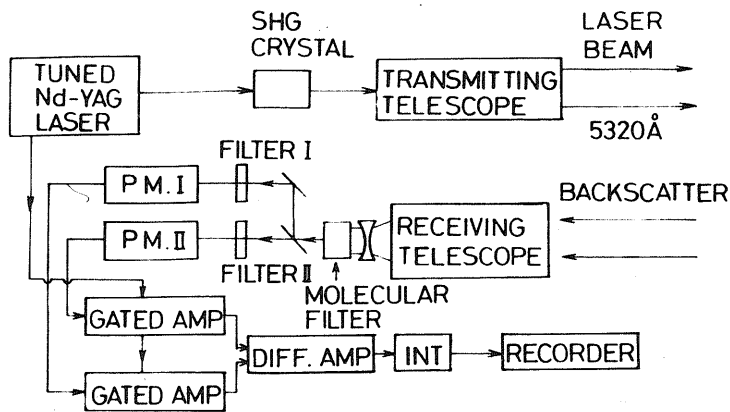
SHG CRYSTAL

LASER BEAM

TUNED Nd-YAG LASER

TRANSMITTING TELESCOPE

5320Å

FILTER I

P.M. I

BACKSCATTER

P.M. II

RECEIVING TELESCOPE

FILTER II

MOLECULAR FILTER

GATED AMP

DIFF. AMP

INT

RECORDER

GATED AMP